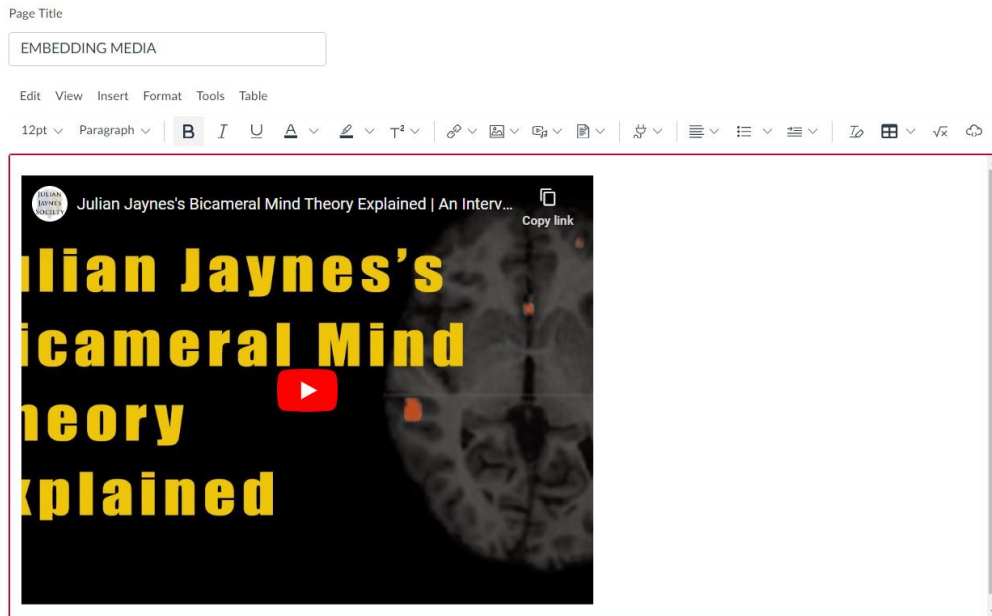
Page Title

EMBEDDING MEDIA

Edit View Insert Format Tools Table

12pt Paragraph B I U A T²

JULIAN JAYNES SOCIETY

Julian Jaynes's Bicameral Mind Theory Explained | An Interv...

Copy link

ulian Jaynes's
icameral Mind
heory
xplained